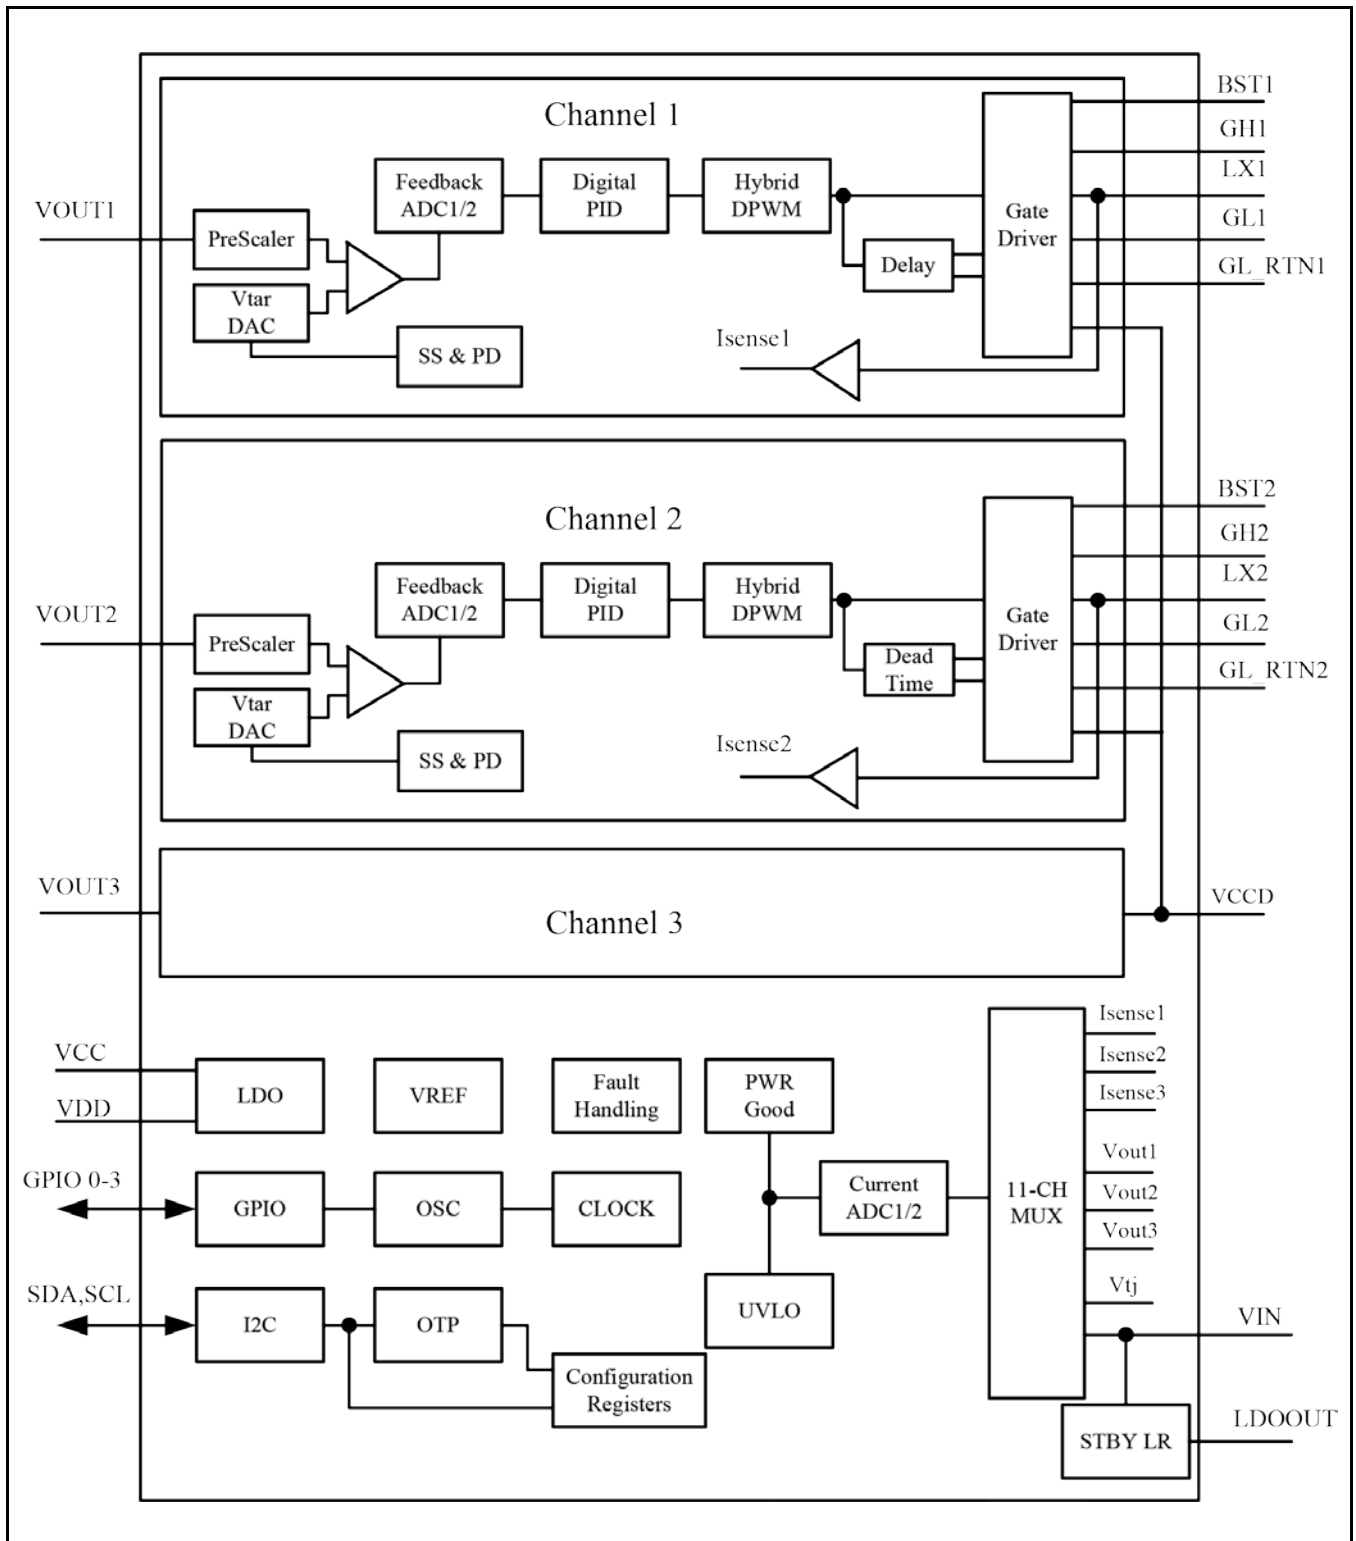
Channel 1

VOUT1

PreScaler

Vtar DAC

Feedback ADC1/2

Digital PID

Hybrid DPWM

Delay

Gate Driver

SS & PD

Isense1

BST1

GH1

LX1

GL1

GL_RTN1

Channel 2

VOUT2

PreScaler

Vtar DAC

Feedback ADC1/2

Digital PID

Hybrid DPWM

Dead Time

Gate Driver

SS & PD

Isense2

BST2

GH2

LX2

GL2

GL_RTN2

VOUT3

Channel 3

VCCD

VCC

VDD

LDO

VREF

Fault Handling

PWR Good

GPIO 0-3

GPIO

OSC

CLOCK

Current ADC1/2

11-CH MUX

Isense1

Isense2

Isense3

Vout1

Vout2

Vout3

Vtj

SDA,SCL

I2C

OTP

UVLO

Configuration Registers

VIN

STBY LR

LDOOUT